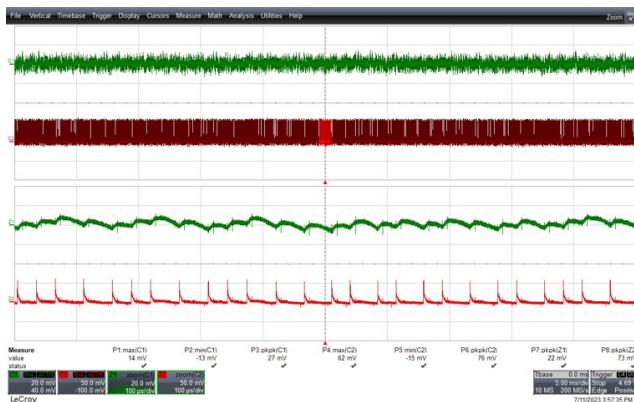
File Vertical Timebase Trigger Display Cursors Measure Math Analysis Utilities Help

Zoom

| Measure | P1:max(C1) | P2:min(C1) | P3:pkpk(C1) | P4:max(C2) | P5:min(C2) | P6:pkpk(C2) | P7:pkpk(Z1) | P8:pkpk(Z2) |
|---|---|---|---|---|---|---|---|---|
| value | 14 mV | -13 mV | 27 mV | 62 mV | -15 mV | 76 mV | 22 mV | 73 m |
| status | ✓ | ✓ | ✓ | ✓ | ✓ | ✓ | ✓ | ✓ |

20.0 mV
40.0 mV

50.0 mV
-100.0 mV

zoom(C1)
20.0 mV
100 µs/div

zoom(C2)
50.0 mV
100 µs/div

Tbase 0.0 ms
5.00 ms/div
10 MS 200 MS/s

Trigger
Stop 4.69
Edge Positi

LeCroy

7/11/2023 3:57:35 PM